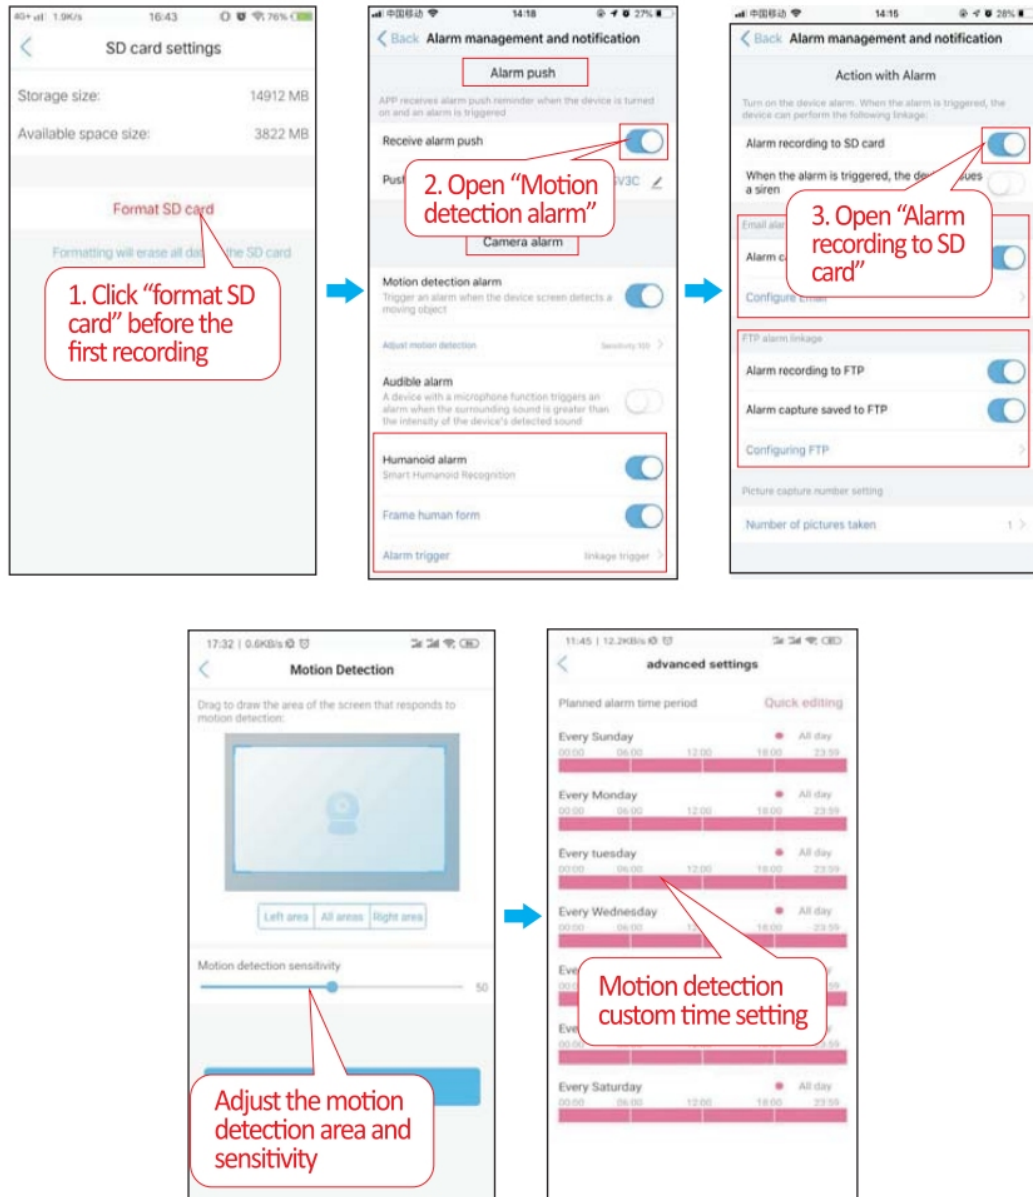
4G+ 1.9K/s 16:43 76%

SD card settings

Storage size: 14912 MB

Available space size: 3822 MB

Format SD card

Formatting will erase all da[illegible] the SD card

1. Click "format SD card" before the first recording

中国移动 14:18 27%

Back Alarm management and notification

Alarm push

APP receives alarm push reminder when the device is turned on and an alarm is triggered

Receive alarm push

Push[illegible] V3C

2. Open "Motion detection alarm"

Camera alarm

Motion detection alarm

Trigger an alarm when the device screen detects a moving object

Adjust motion detection Sensitivity 100

Audible alarm

A device with a microphone function triggers an alarm when the surrounding sound is greater than the intensity of the device's detected sound

Humanoid alarm

Smart Humanoid Recognition

Frame human form

Alarm trigger linkage trigger

中国移动 14:15 28%

Back Alarm management and notification

Action with Alarm

Turn on the device alarm. When the alarm is triggered, the device can perform the following linkage:

Alarm recording to SD card

When the alarm is triggered, the de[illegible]sues a siren

Email ala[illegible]

Alarm c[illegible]

3. Open "Alarm recording to SD card"

Configure Email

FTP alarm linkage

Alarm recording to FTP

Alarm capture saved to FTP

Configuring FTP

Picture capture number setting

Number of pictures taken 1

17:32 | 0.6KB/s

Motion Detection

Drag to draw the area of the screen that responds to motion detection:

Left area All areas Right area

Motion detection sensitivity

50

Adjust the motion detection area and sensitivity

11:45 | 12.2KB/s

advanced settings

Planned alarm time period Quick editing

Every Sunday All day
00:00 06:00 12:00 18:00 23:59

Every Monday All day
00:00 06:00 12:00 18:00 23:59

Every tuesday All day
00:00 06:00 12:00 18:00 23:59

Every Wednesday All day
00:00 06:00 12:00 18:00 23:59

Eve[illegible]

Eve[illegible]

Motion detection custom time setting

Every Saturday All day
00:00 06:00 12:00 18:00 23:59